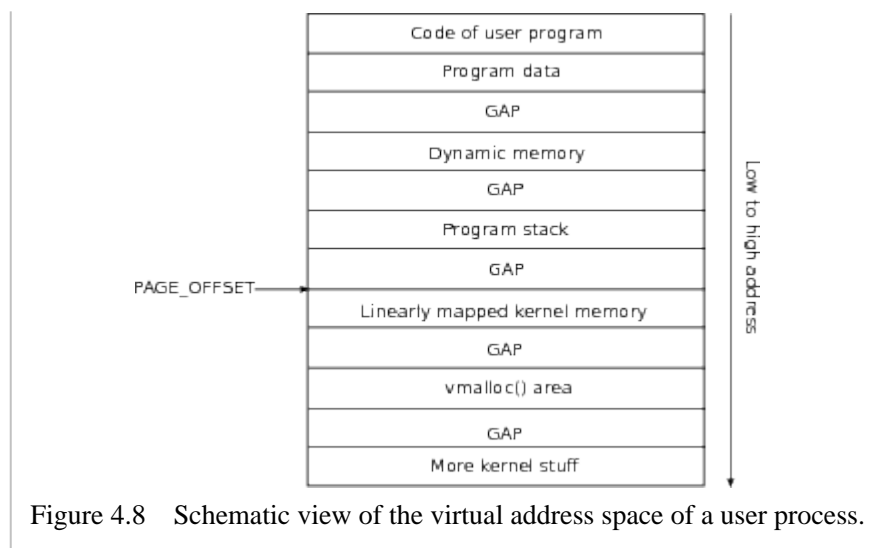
| Code of user program |
|---|
| Program data |
| GAP |
| Dynamic memory |
| GAP |
| Program stack |
| GAP |
| Linearly mapped kernel memory |
| GAP |
| vmalloc() area |
| GAP |
| More kernel stuff |

PAGE_OFFSET

Low to high address

Figure 4.8 Schematic view of the virtual address space of a user process.